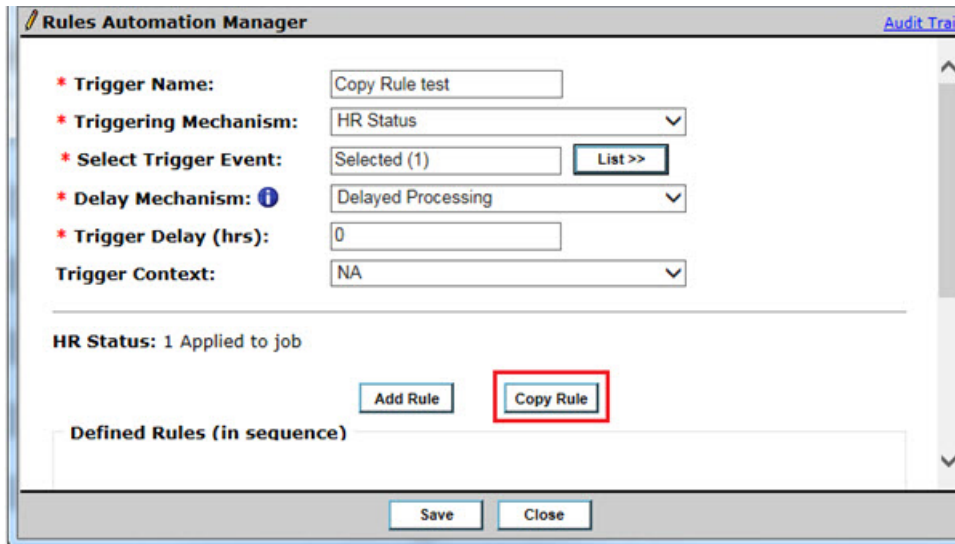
Rules Automation Manager

Audit Trai

* Trigger Name: Copy Rule test

* Triggering Mechanism: HR Status

* Select Trigger Event: Selected (1) List >>

* Delay Mechanism: Delayed Processing

* Trigger Delay (hrs): 0

Trigger Context: NA

HR Status: 1 Applied to job

Add Rule

Copy Rule

Defined Rules (in sequence)

Save

Close